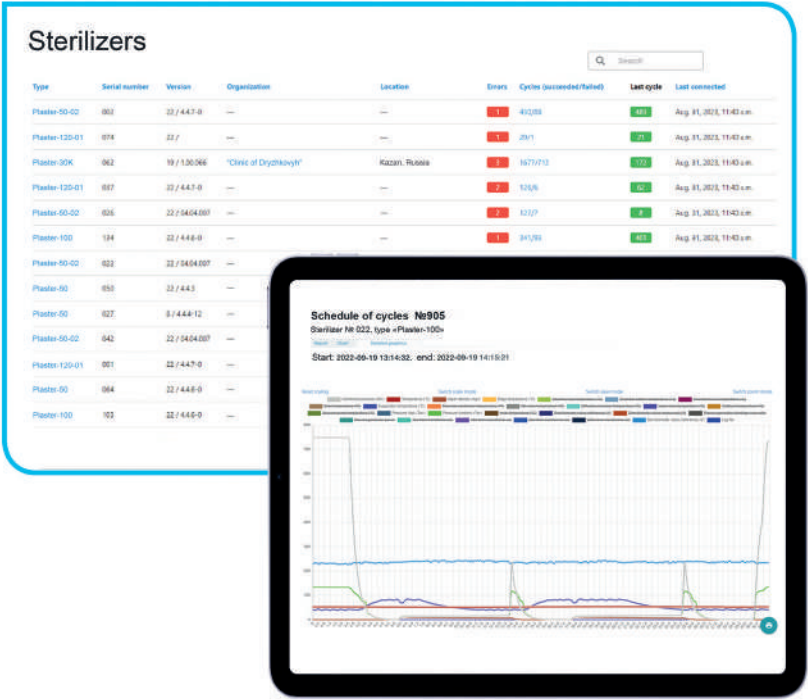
Sterilizers

Search

| Type | Serial number | Version | Organization | Location | Errors | Cycles (succeeded/failed) | Last cycle | Last connected |
|---|---|---|---|---|---|---|---|---|
| Plaster-50-02 | 002 | 22 / 4.4.7-0 | — | — | 1 | 402/89 | 485 | Aug. 31, 2023, 11:43 a.m. |
| Plaster-120-01 | 074 | 22 / | — | — | 1 | 29/1 | 71 | Aug. 31, 2023, 11:43 a.m. |
| Plaster-30K | 062 | 19 / 1.30.066 | "Clinic of Dryzhkovyh" | Kazan, Russia | 3 | 1671/713 | 172 | Aug. 31, 2023, 11:43 a.m. |
| Plaster-120-01 | 037 | 22 / 4.4.7-0 | — | — | 2 | 526/6 | 62 | Aug. 31, 2023, 11:43 a.m. |
| Plaster-50-02 | 026 | 22 / 04.04.007 | — | — | 2 | 122/7 | 8 | Aug. 31, 2023, 11:43 a.m. |
| Plaster-100 | 134 | 22 / 4.4.6-0 | — | — | 1 | 341/86 | 403 | Aug. 31, 2023, 11:43 a.m. |
| Plaster-50-02 | 022 | 22 / 04.04.007 | — | | | | | |
| Plaster-50 | 050 | 22 / 4.4.3 | — | | | | | |
| Plaster-50 | 027 | 0 / 4.4.4-12 | — | | | | | |
| Plaster-50-02 | 042 | 22 / 04.04.007 | — | | | | | |
| Plaster-120-01 | 001 | 22 / 4.4.7-0 | — | | | | | |
| Plaster-50 | 064 | 22 / 4.4.6-0 | — | | | | | |
| Plaster-100 | 103 | 22 / 4.4.6-0 | — | | | | | |

Schedule of cycles №905
Sterilizer № 022, type «Plaster-100»
Start: 2022-09-19 13:14:32. end: 2022-09-19 14:15:21